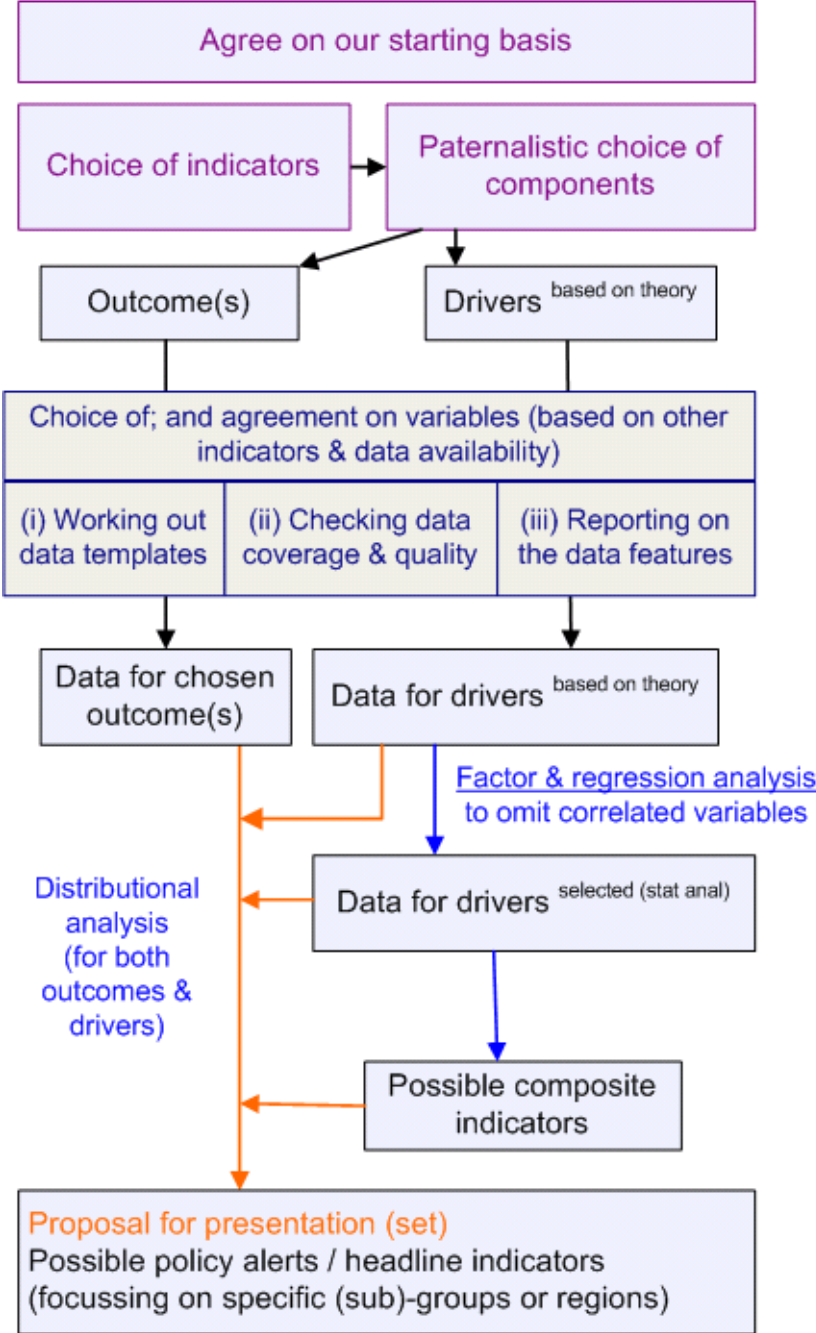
Agree on our starting basis

Choice of indicators

Paternalistic choice of components

Outcome(s)

Drivers $^{\text{based on theory}}$

Choice of; and agreement on variables (based on other indicators & data availability)

(i) Working out data templates

(ii) Checking data coverage & quality

(iii) Reporting on the data features

Data for chosen outcome(s)

Data for drivers $^{\text{based on theory}}$

Factor & regression analysis to omit correlated variables

Distributional analysis (for both outcomes & drivers)

Data for drivers $^{\text{selected (stat anal)}}$

Possible composite indicators

Proposal for presentation (set)
Possible policy alerts / headline indicators (focussing on specific (sub)-groups or regions)